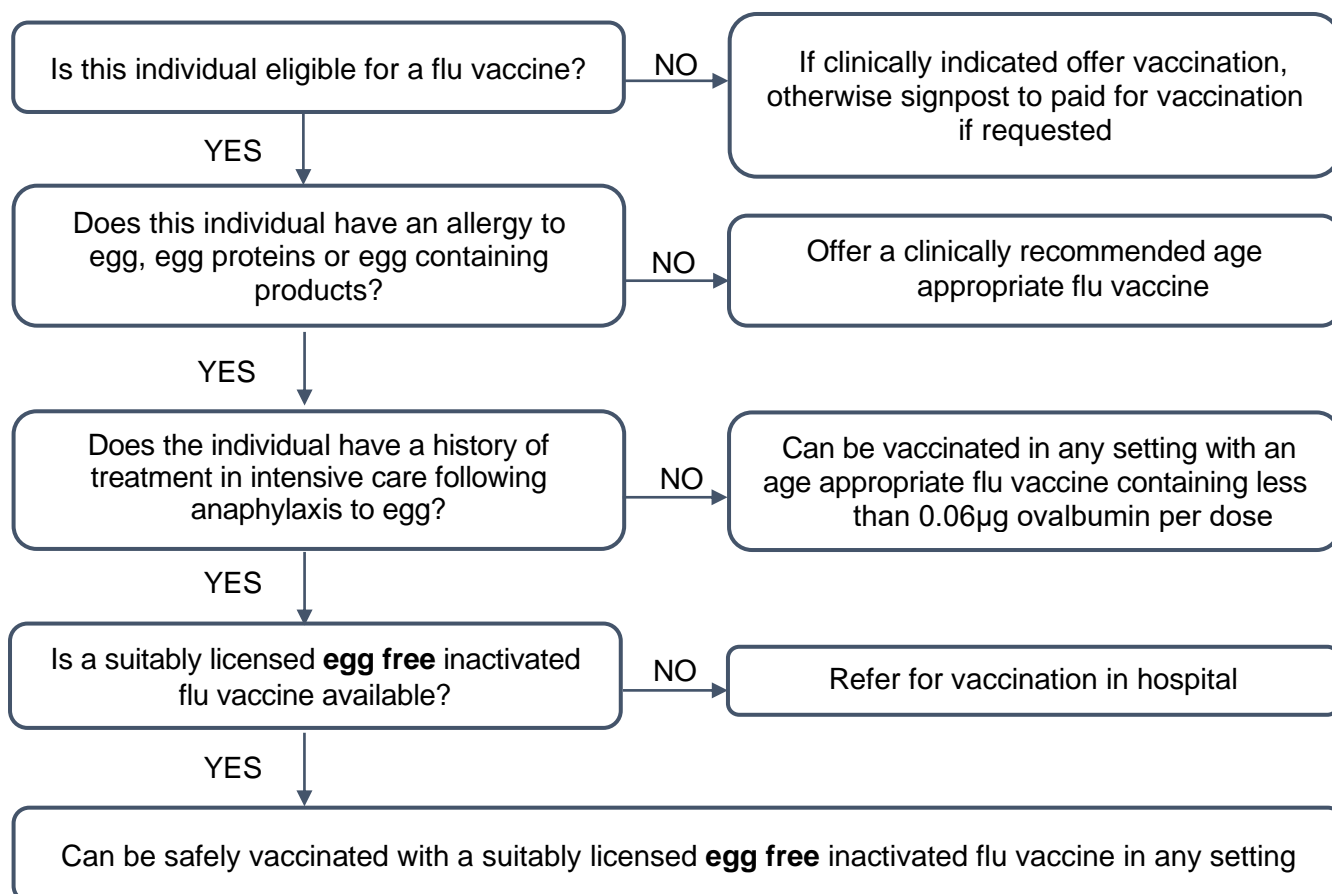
Is this individual eligible for a flu vaccine?

NO

If clinically indicated offer vaccination, otherwise signpost to paid for vaccination if requested

YES

Does this individual have an allergy to egg, egg proteins or egg containing products?

NO

Offer a clinically recommended age appropriate flu vaccine

YES

Does the individual have a history of treatment in intensive care following anaphylaxis to egg?

NO

Can be vaccinated in any setting with an age appropriate flu vaccine containing less than 0.06µg ovalbumin per dose

YES

Is a suitably licensed **egg free** inactivated flu vaccine available?

NO

Refer for vaccination in hospital

YES

Can be safely vaccinated with a suitably licensed **egg free** inactivated flu vaccine in any setting